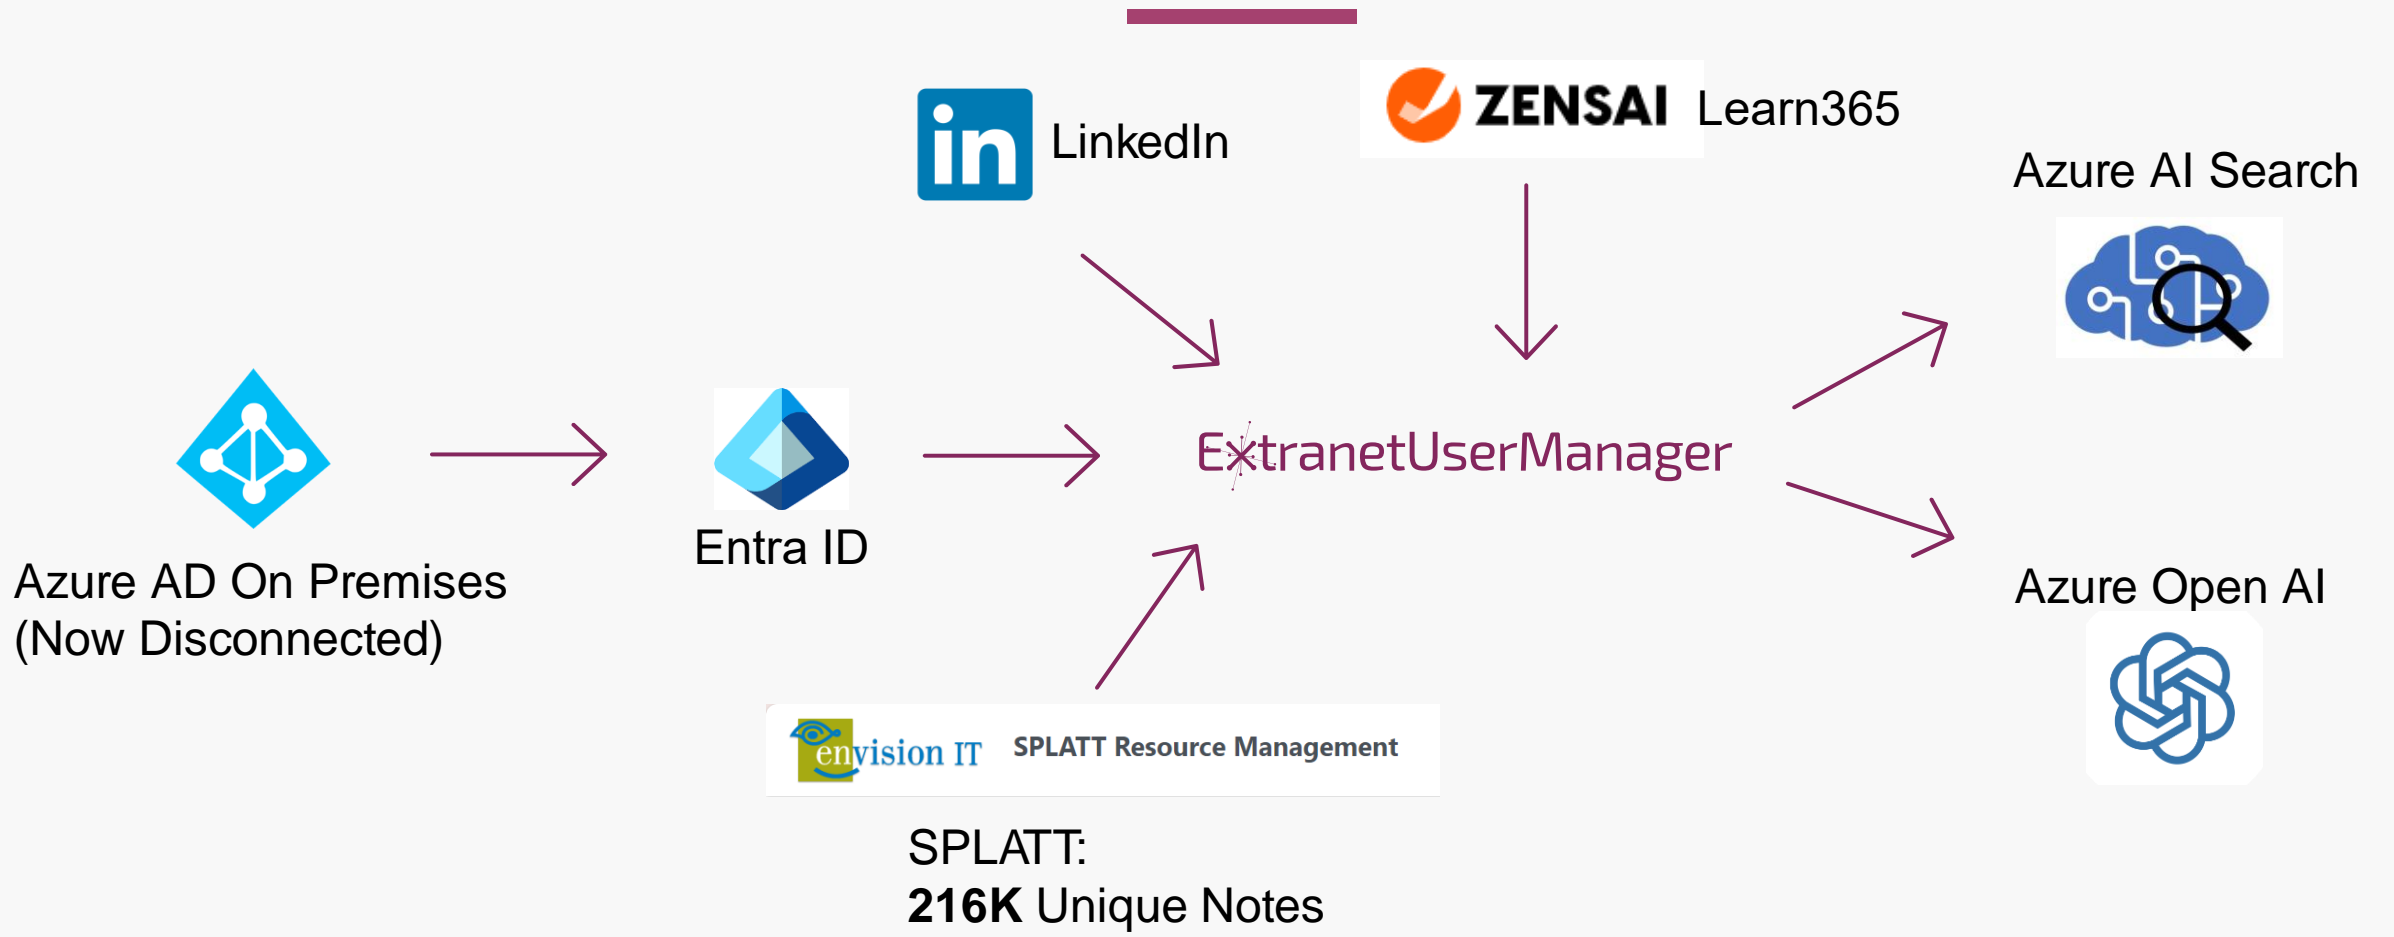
in LinkedIn

ZENSAI Learn365

Azure AI Search

Azure AD On Premises
(Now Disconnected)

Entra ID

ExtranetUserManager

Azure Open AI

envision IT SPLATT Resource Management

SPLATT:
**216K** Unique Notes